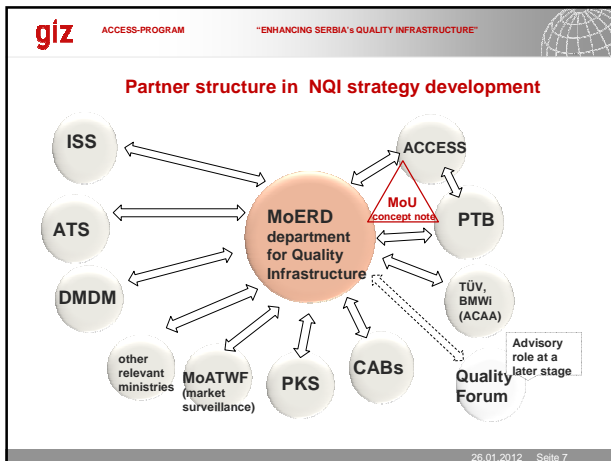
giz ACCESS-PROGRAM "ENHANCING SERBIA's QUALITY INFRASTRUCTURE"

Partner structure in NQI strategy development

ISS

ATS

DMDM

other relevant ministries

MoATWF (market surveillance)

PKS

CABs

MoERD department for Quality Infrastructure

MoU concept note

ACCESS

PTB

TÜV, BMWi (ACAA)

Quality Forum

Advisory role at a later stage

26.01.2012 Seite 7